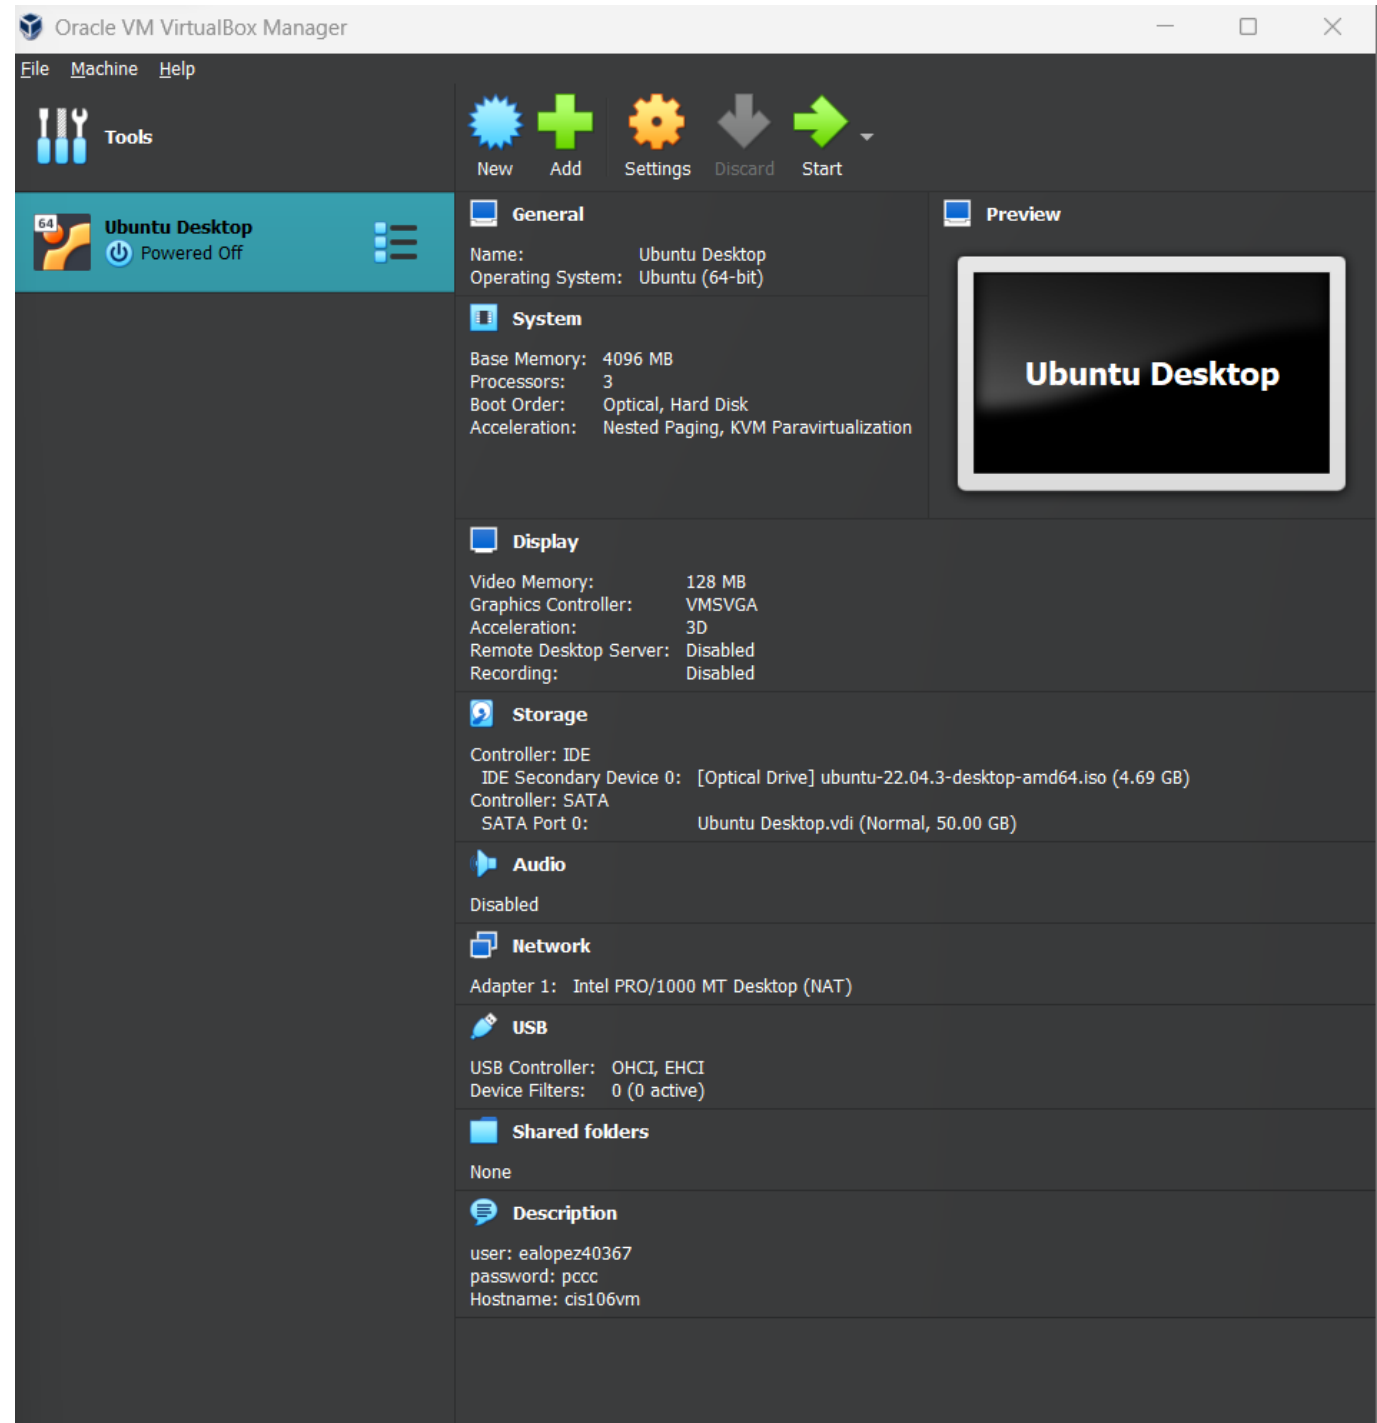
Oracle VM VirtualBox Manager

File Machine Help

Tools

New Add Settings Discard Start

64 Ubuntu Desktop
Powered Off

General

Name: Ubuntu Desktop
Operating System: Ubuntu (64-bit)

System

Base Memory: 4096 MB
Processors: 3
Boot Order: Optical, Hard Disk
Acceleration: Nested Paging, KVM Paravirtualization

Preview

Ubuntu Desktop

Display

Video Memory: 128 MB
Graphics Controller: VMSVGA
Acceleration: 3D
Remote Desktop Server: Disabled
Recording: Disabled

Storage

Controller: IDE
IDE Secondary Device 0: [Optical Drive] ubuntu-22.04.3-desktop-amd64.iso (4.69 GB)
Controller: SATA
SATA Port 0: Ubuntu Desktop.vdi (Normal, 50.00 GB)

Audio

Disabled

Network

Adapter 1: Intel PRO/1000 MT Desktop (NAT)

USB

USB Controller: OHCI, EHCI
Device Filters: 0 (0 active)

Shared folders

None

Description

user: ealopez40367
password: pccc
Hostname: cis106vm